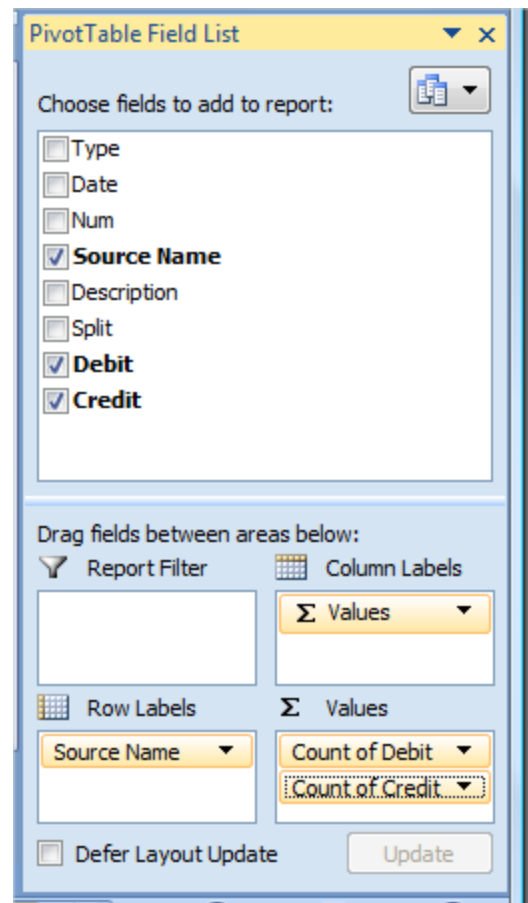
PivotTable Field List

Choose fields to add to report:

Type
Date
Num
Source Name
Description
Split
Debit
Credit

Drag fields between areas below:

Report Filter

Column Labels

Σ Values

Row Labels

Source Name

Σ Values

Count of Debit

Count of Credit

Defer Layout Update

Update